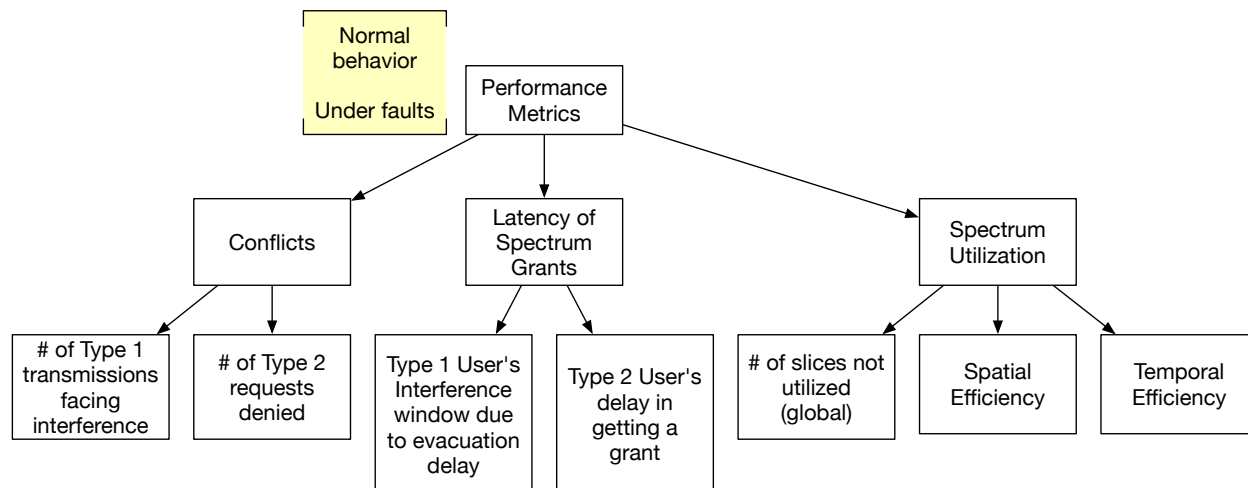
Normal behavior

Under faults

Performance Metrics

Conflicts

Latency of Spectrum Grants

Spectrum Utilization

# of Type 1 transmissions facing interference

# of Type 2 requests denied

Type 1 User's Interference window due to evacuation delay

Type 2 User's delay in getting a grant

# of slices not utilized (global)

Spatial Efficiency

Temporal Efficiency